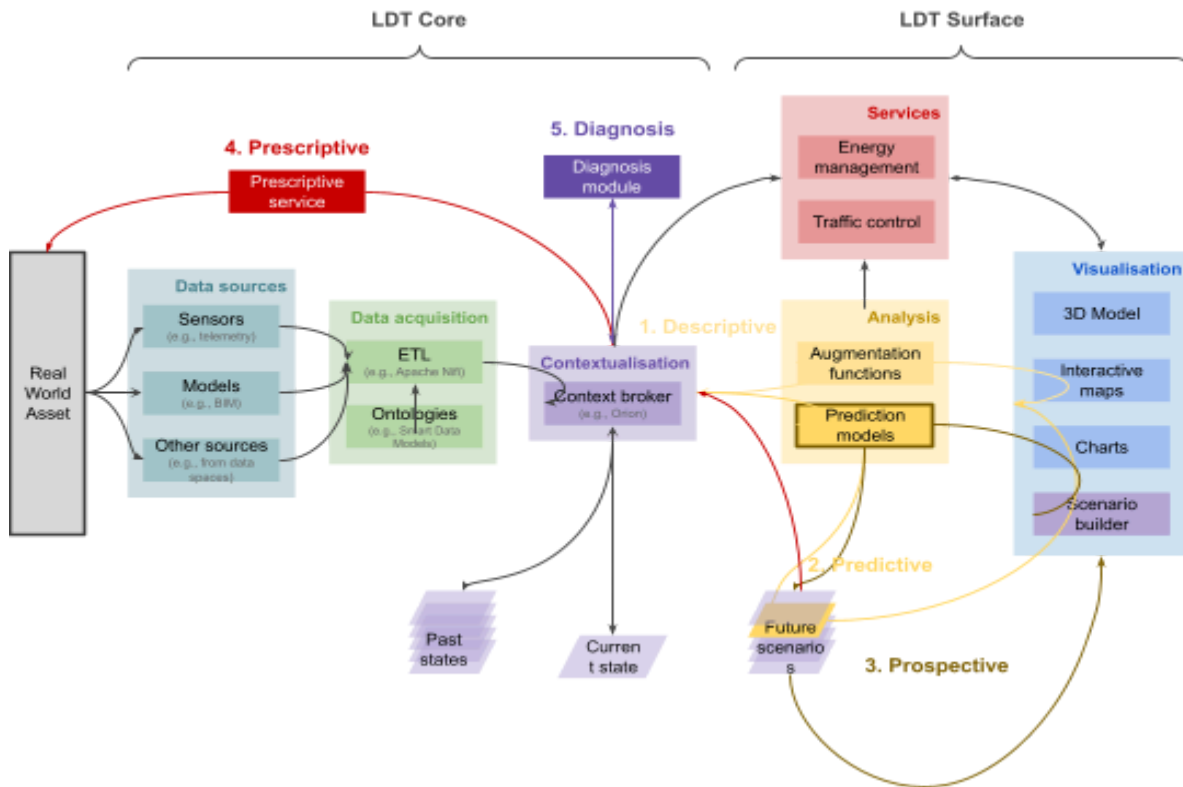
LDT Core

LDT Surface

5. Diagnosis

Diagnosis module

Services

Energy management

Traffic control

4. Prescriptive

Prescriptive service

Real World Asset

Data sources

Sensors
(e.g., telemetry)

Models
(e.g., BIM)

Other sources
(e.g., from data spaces)

Data acquisition

ETL
(e.g., Apache Nifi)

Ontologies
(e.g., Smart Data Models)

1. Descriptive

Contextualisation

Context broker
(e.g., Orion)

Analysis

Augmentation functions

Prediction models

Visualisation

3D Model

Interactive maps

Charts

Scenario builder

2. Predictive

Past states

Curren t state

Future scenario s

3. Prospective